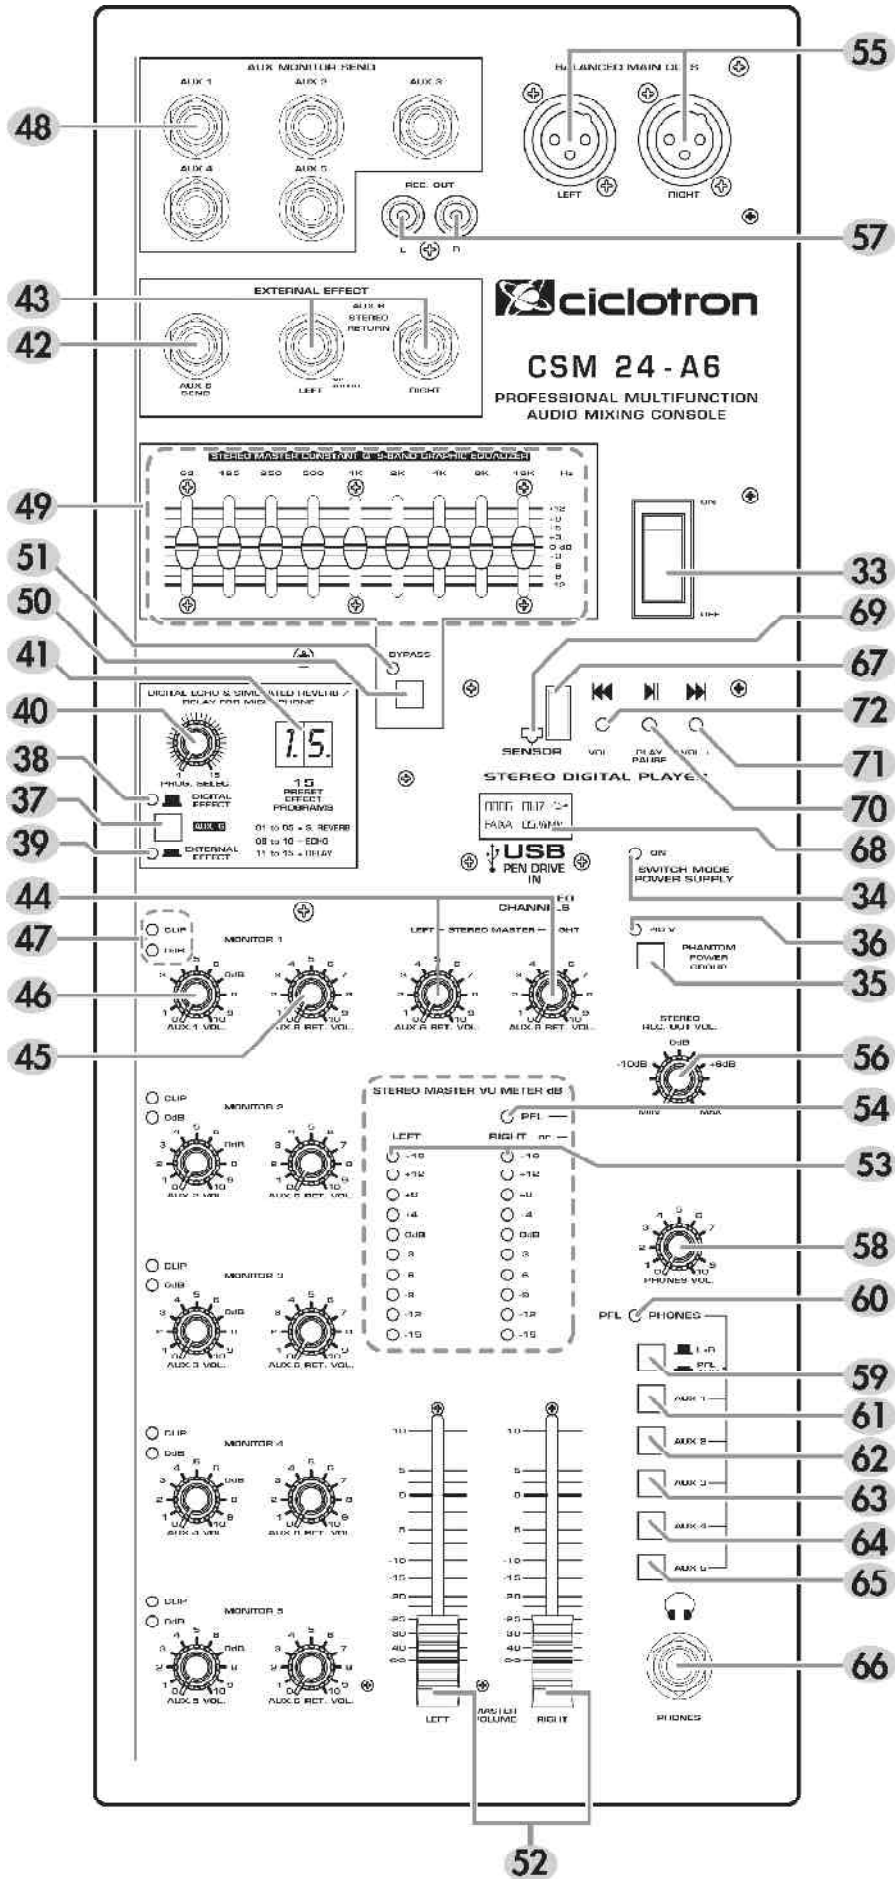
AUX MONITOR SEND
AUX 1
AUX 2
AUX 3
AUX 4
AUX 5
BALANCED MAIN OUTS
LEFT
RIGHT
REC. OUT
L
R
55
48
57
EXTERNAL EFFECT
AUX 6 STEREO RETURN
AUX 6 SEND
LEFT
RIGHT
43
42
ciclotron
CSM 24 - A6
PROFESSIONAL MULTIFUNCTION AUDIO MIXING CONSOLE
STEREO MASTER CONSTANT Q 9-BAND GRAPHIC EQUALIZER
63
125
250
500
1K
2K
4K
8K
16K
Hz
+12
+9
+6
+3
0 dB
-3
-6
-9
-12
49
ON
OFF
33
BYPASS
51
50
41
40
38
37
39
69
67
72
71
70
68
DIGITAL ECHO & SIMULATED REVERB / DELAY FOR MICROPHONE
1.5.
PROG. SELEC.
15 PRESET EFFECT PROGRAMS
DIGITAL EFFECT
AUX 6
EXTERNAL EFFECT
01 to 05 = S. REVERB
06 to 10 = ECHO
11 to 15 = DELAY
SENSOR
VOL -
PLAY PAUSE
VOL +
STEREO DIGITAL PLAYER
USB
PEN DRIVE IN
ON
SWITCH MODE POWER SUPPLY
34
48 V
PHANTOM POWER GROUP
36
35
44
47
46
45
STEREO CHANNELS
CLIP
0dB
MONITOR 1
LEFT — STEREO MASTER — RIGHT
AUX 1 VOL.
AUX 6 RET. VOL.
AUX 6 RET. VOL.
AUX 6 RET. VOL.
STEREO REC. OUT VOL.
0dB
-10dB
+6dB
MIN
MAX
56
STEREO MASTER VU METER dB
PFL
LEFT
RIGHT
+16
+12
+8
+4
0dB
-3
-6
-9
-12
-15
54
53
CLIP
0dB
MONITOR 2
AUX 2 VOL.
AUX 6 RET. VOL.
CLIP
0dB
MONITOR 3
AUX 3 VOL.
AUX 6 RET. VOL.
CLIP
0dB
MONITOR 4
AUX 4 VOL.
AUX 6 RET. VOL.
CLIP
0dB
MONITOR 5
AUX 5 VOL.
AUX 6 RET. VOL.
PHONES VOL.
58
PFL
PHONES
L+R
PFL
AUX 1
AUX 2
AUX 3
AUX 4
AUX 5
60
59
61
62
63
64
65
10
5
0
5
10
15
20
25
30
40
∞
LEFT
MASTER VOLUME
RIGHT
PHONES
66
52